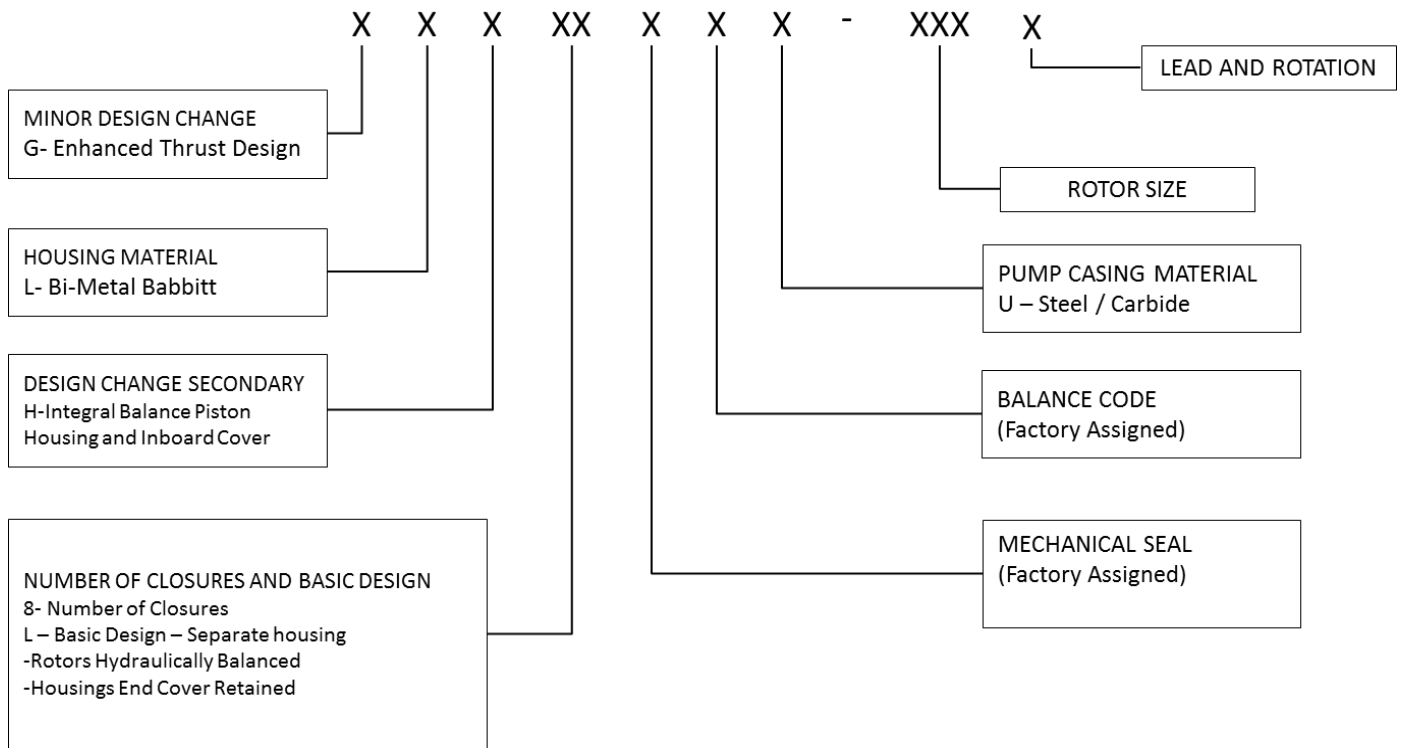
X X X XX X X X - XXX X

LEAD AND ROTATION

MINOR DESIGN CHANGE
G- Enhanced Thrust Design

ROTOR SIZE

HOUSING MATERIAL
L- Bi-Metal Babbitt

PUMP CASING MATERIAL
U – Steel / Carbide

DESIGN CHANGE SECONDARY
H-Integral Balance Piston Housing and Inboard Cover

BALANCE CODE
(Factory Assigned)

MECHANICAL SEAL
(Factory Assigned)

NUMBER OF CLOSURES AND BASIC DESIGN
8- Number of Closures
L – Basic Design – Separate housing
-Rotors Hydraulically Balanced
-Housings End Cover Retained